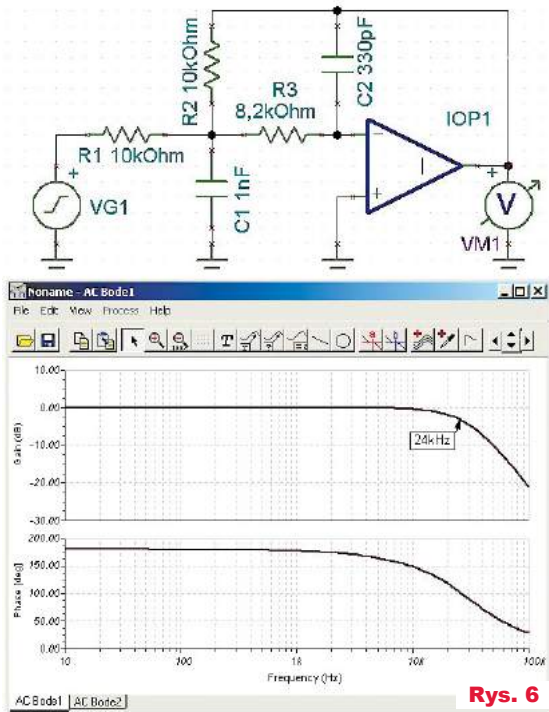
R2 10kOhm
C2 330pF
R3
8,2kOhm
IOP1
R1 10kOhm
+
VG1
C1 1nF
+
V
VM1
Noname - AC Bode1
File Edit View Process Help
10.00
0.00
-10.00
-20.00
-30.00
Gain (dB)
24kHz
200.00
150.00
100.00
50.00
0.00
Phase [deg]
10
100
1k
10k
100k
Frequency (Hz)
AC Bode1 AC Bode2
Rys. 6